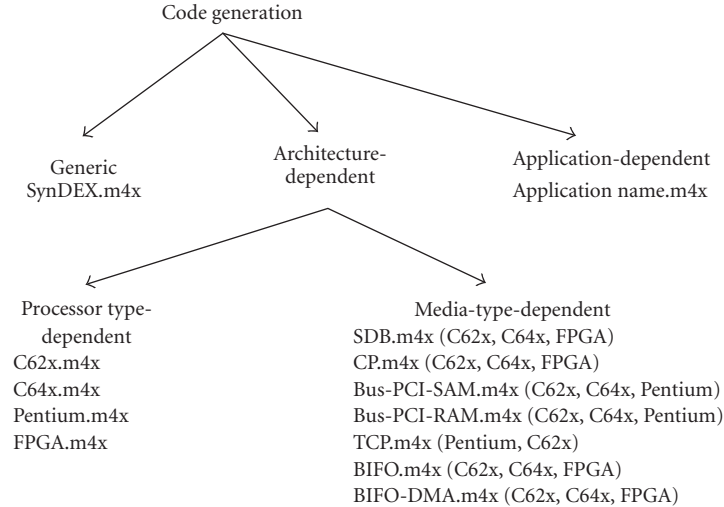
Code generation

Generic
SynDEX.m4x

Architecture-
dependent

Application-dependent
Application name.m4x

Processor type-
dependent
C62x.m4x
C64x.m4x
Pentium.m4x
FPGA.m4x

Media-type-dependent
SDB.m4x (C62x, C64x, FPGA)
CP.m4x (C62x, C64x, FPGA)
Bus-PCI-SAM.m4x (C62x, C64x, Pentium)
Bus-PCI-RAM.m4x (C62x, C64x, Pentium)
TCP.m4x (Pentium, C62x)
BIFO.m4x (C62x, C64x, FPGA)
BIFO-DMA.m4x (C62x, C64x, FPGA)